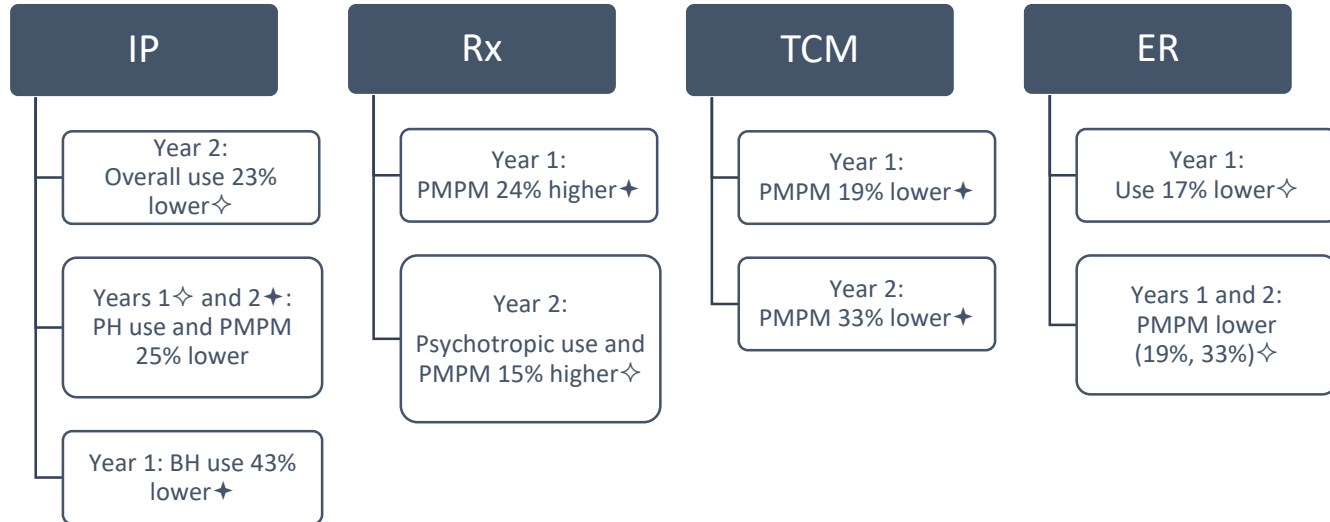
IP

Year 2: Overall use 23% lower✧

Years 1✧ and 2✦: PH use and PMPM 25% lower

Year 1: BH use 43% lower✦

Rx

Year 1: PMPM 24% higher✦

Year 2: Psychotropic use and PMPM 15% higher✧

TCM

Year 1: PMPM 19% lower✦

Year 2: PMPM 33% lower✦

ER

Year 1: Use 17% lower✧

Years 1 and 2: PMPM lower (19%, 33%)✧